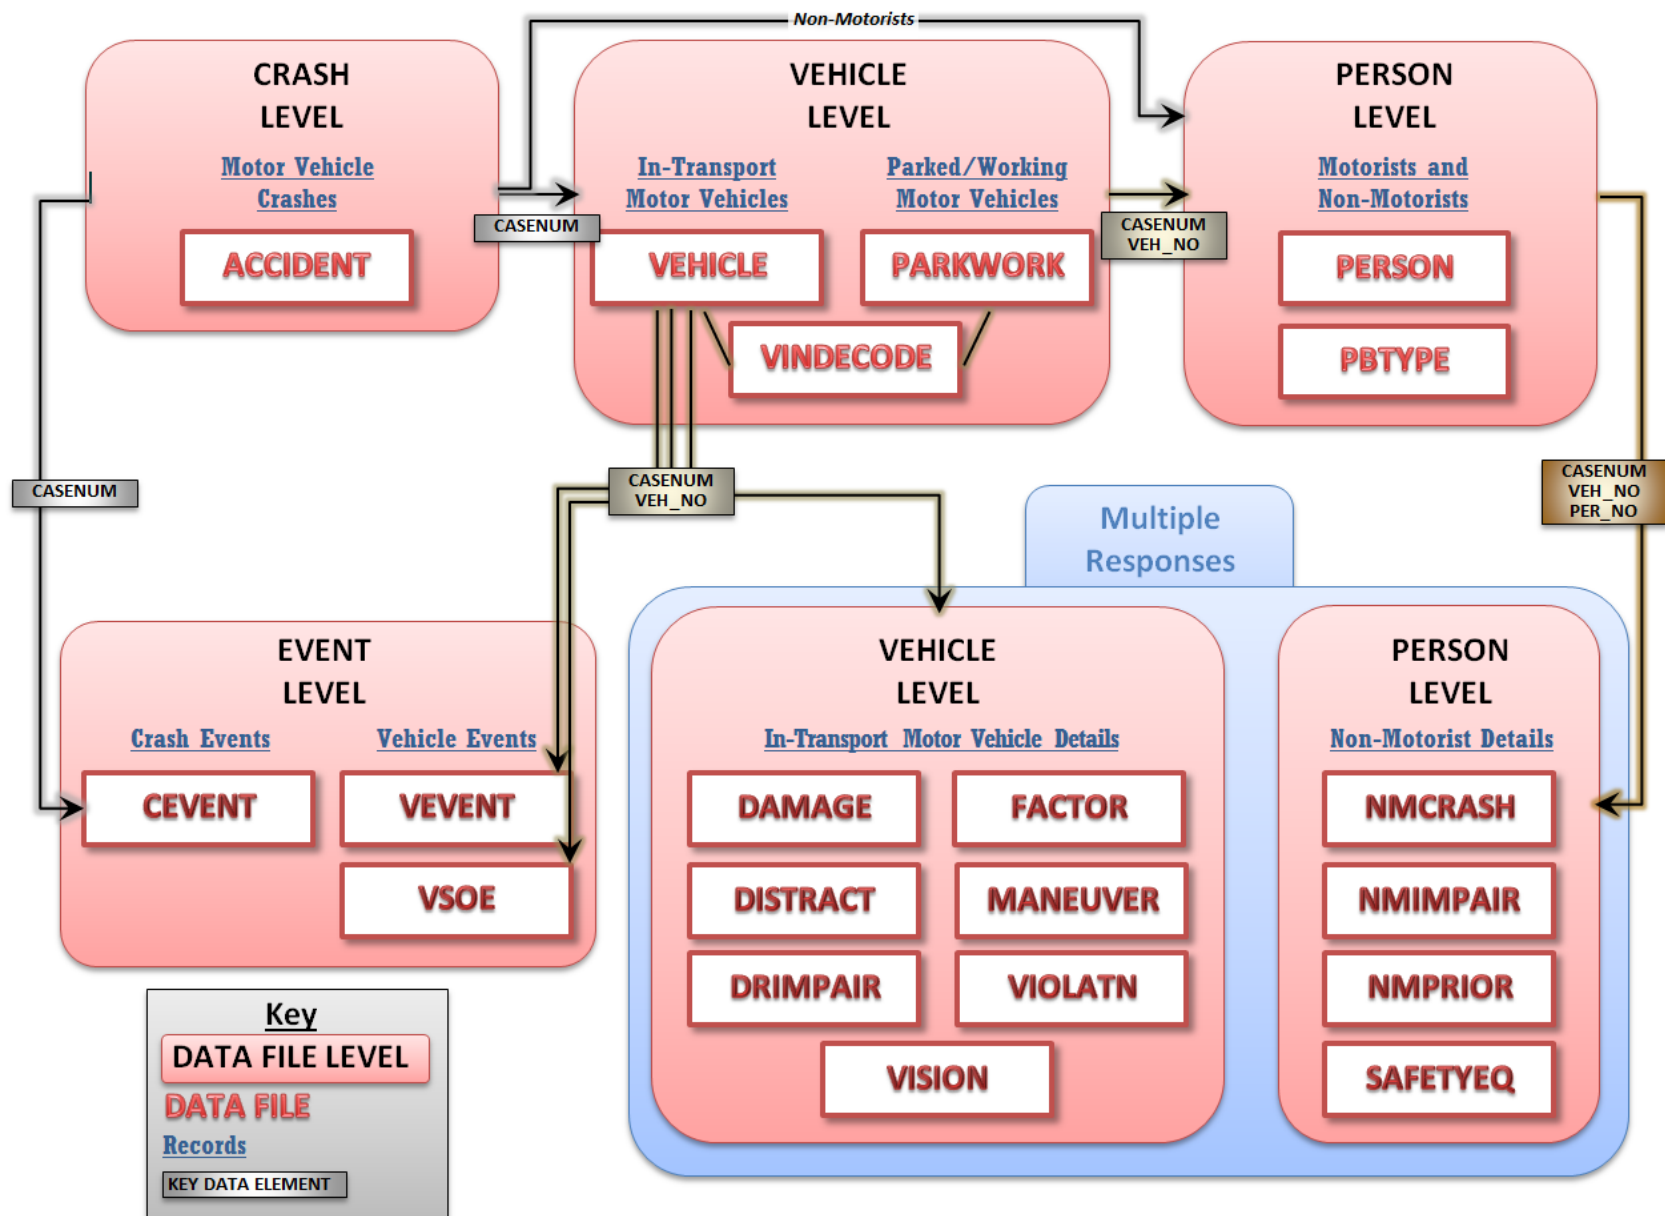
Non-Motorists

CRASH LEVEL

Motor Vehicle Crashes

ACCIDENT

CASENUM

VEHICLE LEVEL

In-Transport Motor Vehicles

Parked/Working Motor Vehicles

VEHICLE

PARKWORK

VINDECODE

CASENUM VEH_NO

PERSON LEVEL

Motorists and Non-Motorists

PERSON

PBTYPE

CASENUM

CASENUM VEH_NO

CASENUM VEH_NO PER_NO

Multiple Responses

EVENT LEVEL

Crash Events

Vehicle Events

CEVENT

VEVENT

VSOE

VEHICLE LEVEL

In-Transport Motor Vehicle Details

DAMAGE

FACTOR

DISTRACT

MANEUVER

DRIMPAIR

VIOLATN

VISION

PERSON LEVEL

Non-Motorist Details

NMCRASH

NMIMPAIR

NMPRIOR

SAFETYEQ

Key

DATA FILE LEVEL

DATA FILE

Records

KEY DATA ELEMENT